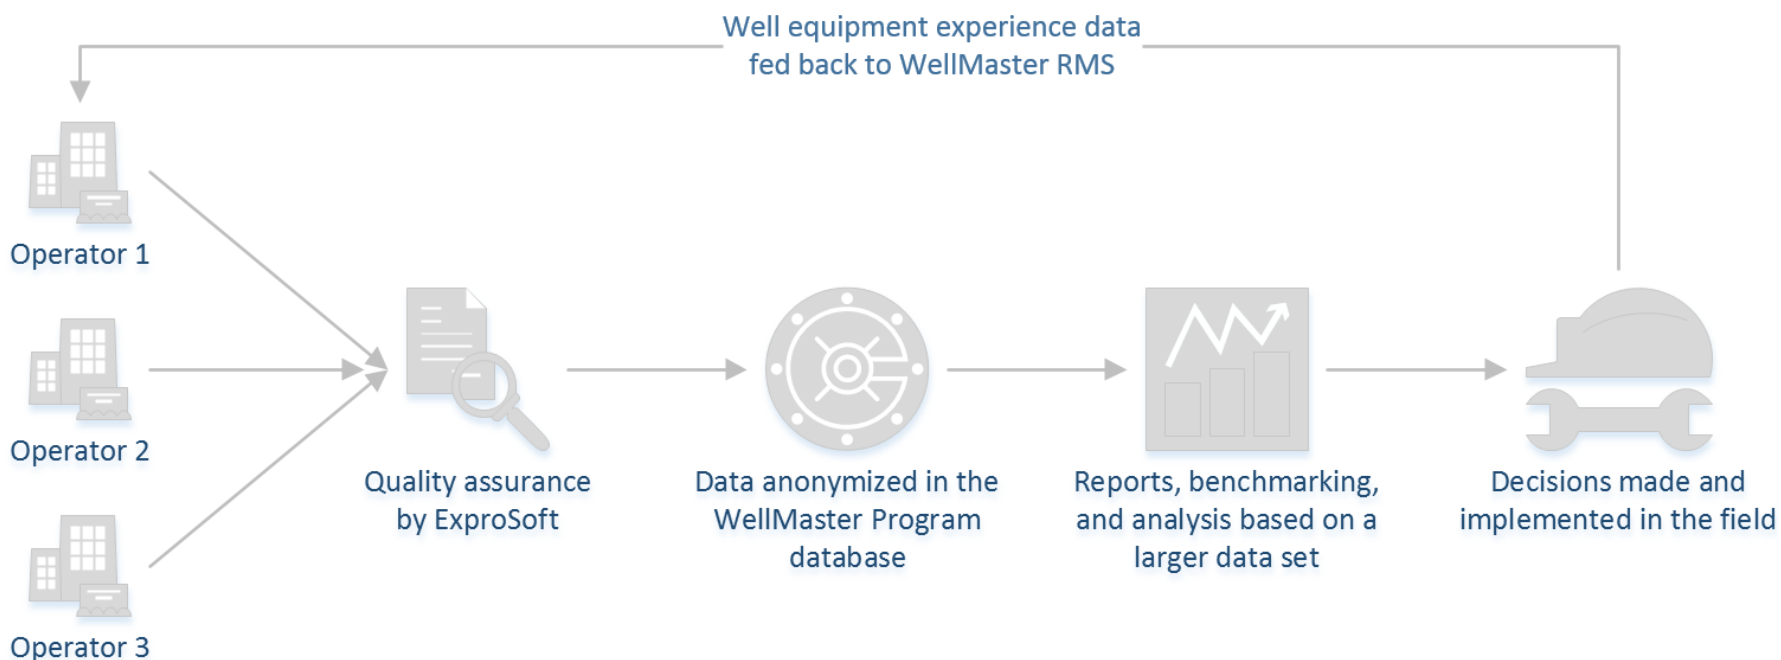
Well equipment experience data fed back to WellMaster RMS

Operator 1

Operator 2

Operator 3

Quality assurance by ExproSoft

Data anonymized in the WellMaster Program database

Reports, benchmarking, and analysis based on a larger data set

Decisions made and implemented in the field